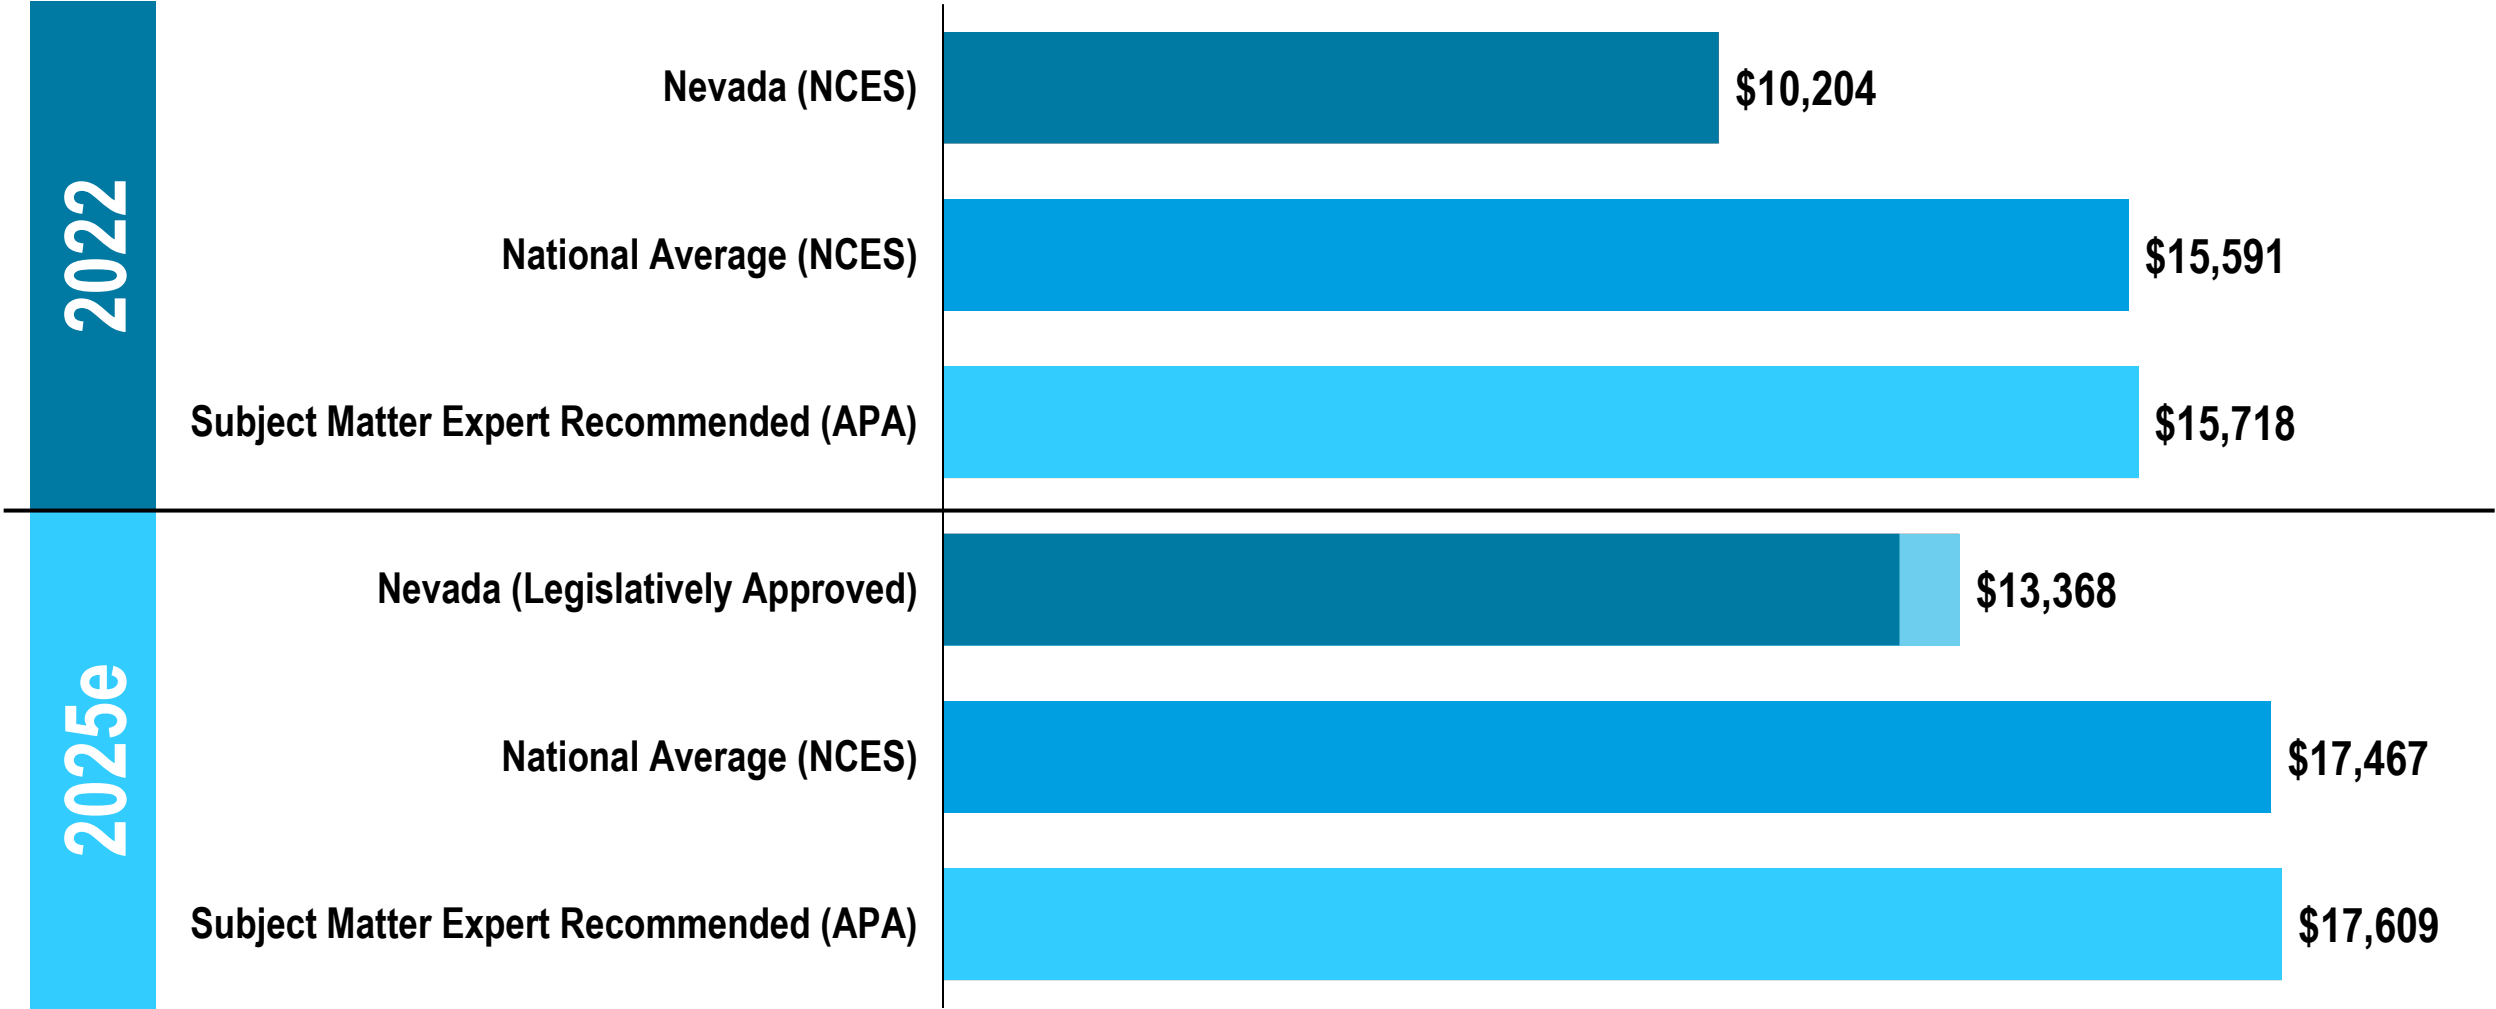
2022

Nevada (NCES) $10,204

National Average (NCES) $15,591

Subject Matter Expert Recommended (APA) $15,718

2025e

Nevada (Legislatively Approved) $13,368

National Average (NCES) $17,467

Subject Matter Expert Recommended (APA) $17,609